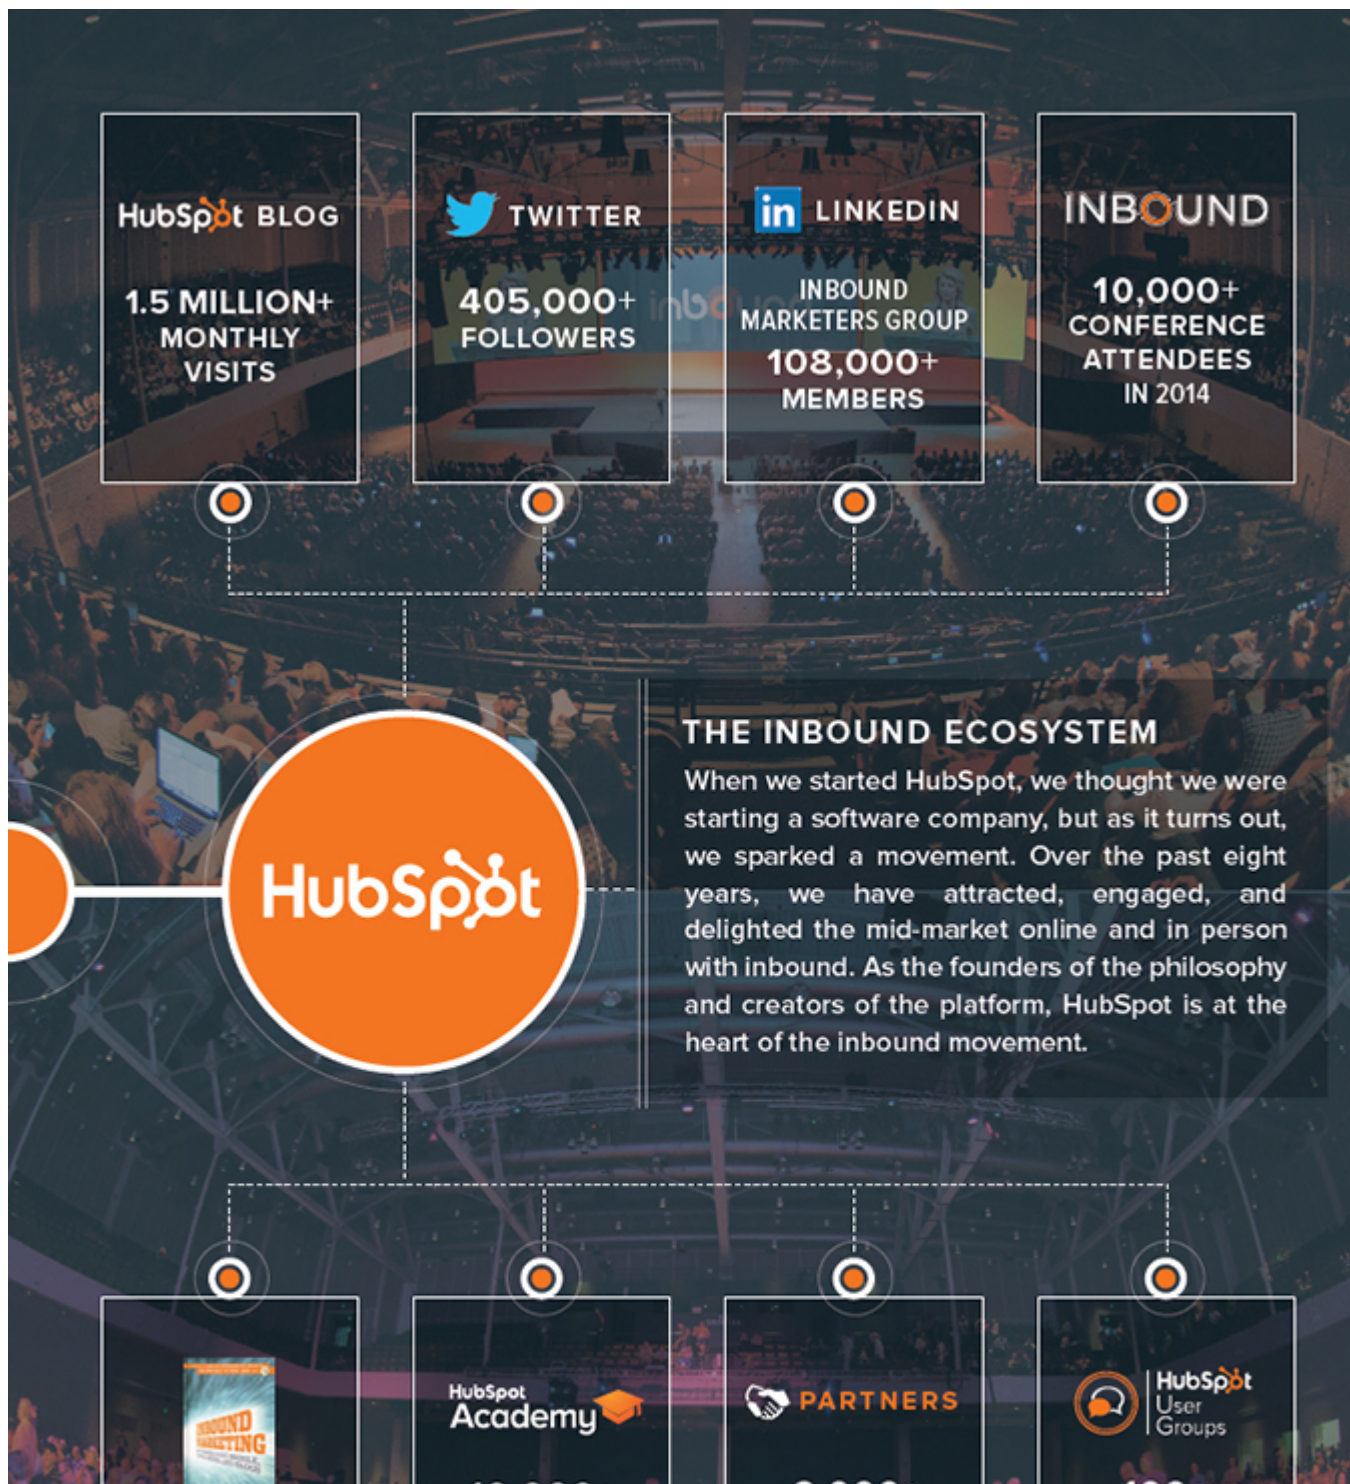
HubSpot BLOG

1.5 MILLION+ MONTHLY VISITS

TWITTER

405,000+ FOLLOWERS

in LINKEDIN

INBOUND MARKETERS GROUP

108,000+ MEMBERS

INBOUND

10,000+ CONFERENCE ATTENDEES IN 2014

HubSpot

THE INBOUND ECOSYSTEM

When we started HubSpot, we thought we were starting a software company, but as it turns out, we sparked a movement. Over the past eight years, we have attracted, engaged, and delighted the mid-market online and in person with inbound. As the founders of the philosophy and creators of the platform, HubSpot is at the heart of the inbound movement.

INBOUND MARKETING

HubSpot Academy

PARTNERS

HubSpot User Groups